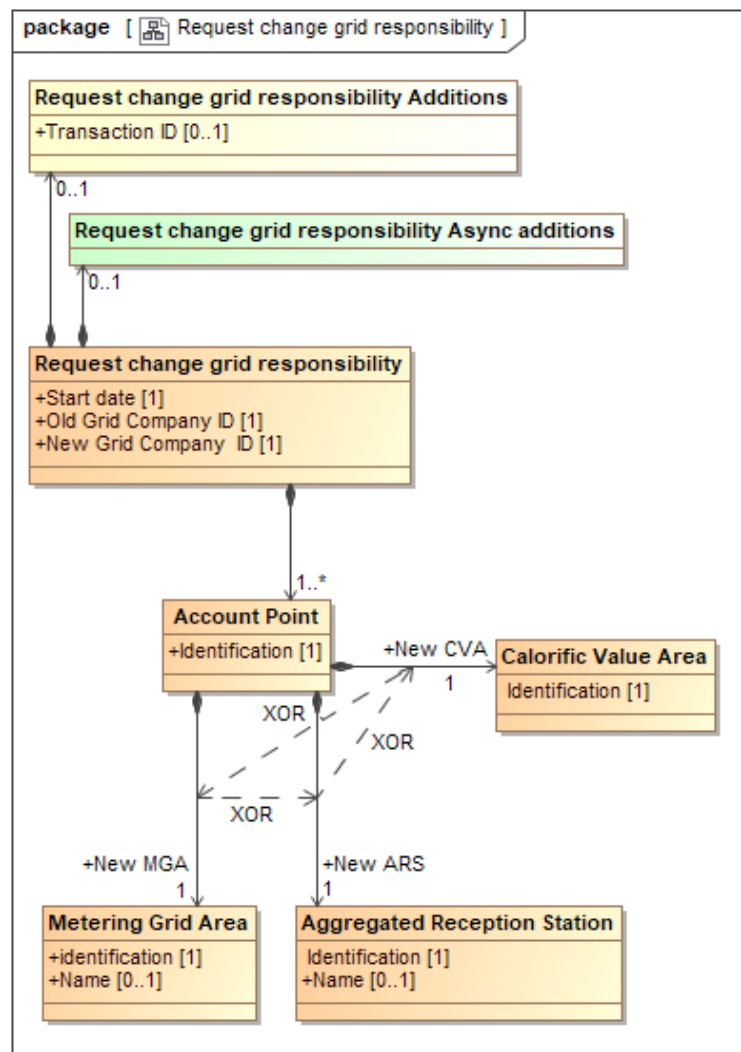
package [ Request change grid responsibility ]

Request change grid responsibility Additions
+Transaction ID [0..1]

0..1

Request change grid responsibility Async additions

0..1

Request change grid responsibility
+Start date [1]
+Old Grid Company ID [1]
+New Grid Company ID [1]

1..*

Account Point
+Identification [1]

+New CVA
1

Calorific Value Area
Identification [1]

XOR

XOR

XOR

+New MGA
1

+New ARS
1

Metering Grid Area
+identification [1]
+Name [0..1]

Aggregated Reception Station
Identification [1]
+Name [0..1]